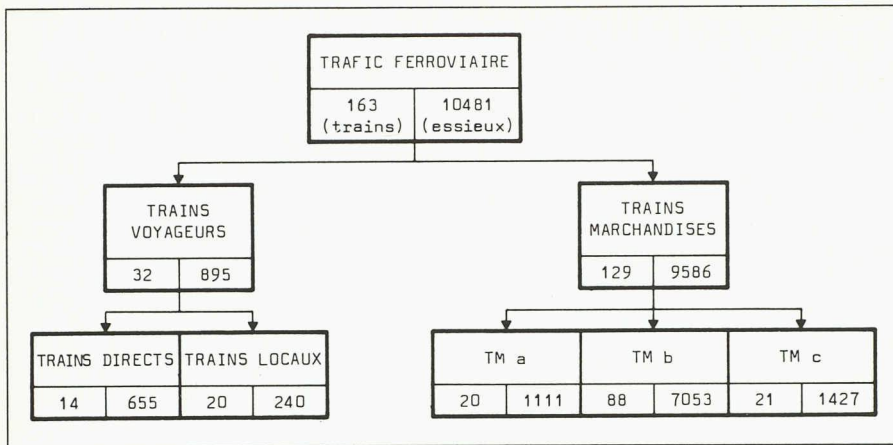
TRAFIC FERROVIAIRE

163 (trains) | 10481 (essieux)

TRAINS VOYAGEURS

32 | 895

TRAINS MARCHANDISES

129 | 9586

TRAINS DIRECTS

14 | 655

TRAINS LOCAUX

20 | 240

TM a

20 | 1111

TM b

88 | 7053

TM c

21 | 1427